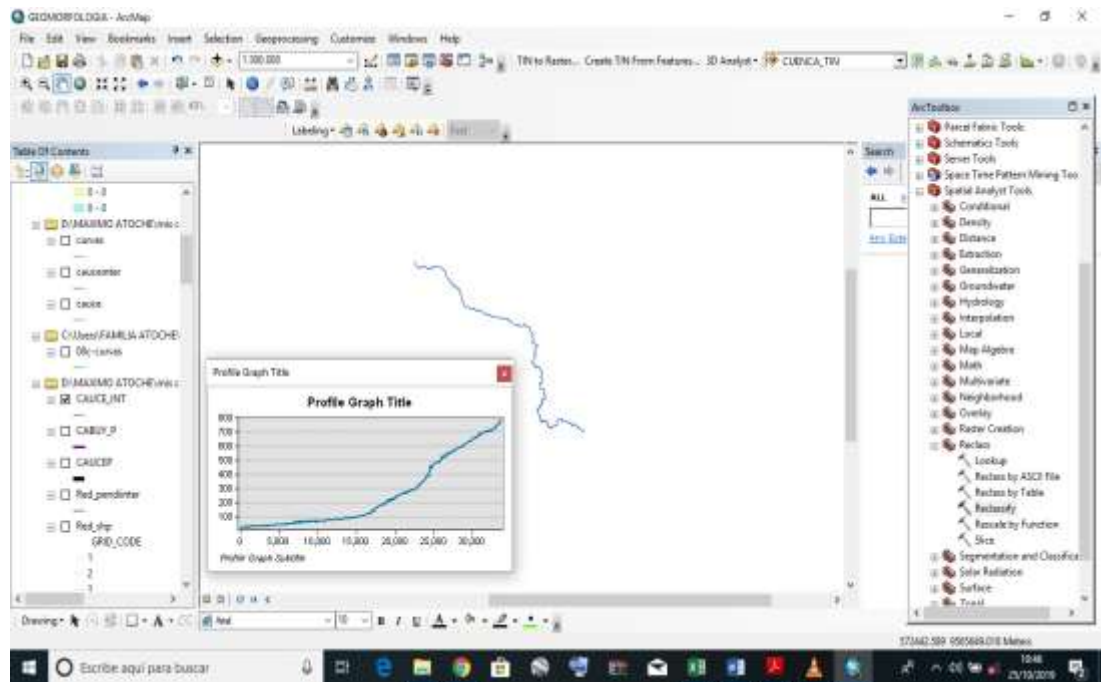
GEOMORFOLOGIA - ArcMap

File Edit View Bookmarks Insert Selection Geoprocessing Customize Windows Help

1:100.000

TIN to Raster... Create TIN From Features... 3D Analyst CUENCA_TIN

Labeling

Table Of Contents

0 - 0
0 - 0
D:\MAXIMO ATOCHE\mis c
curvas
caucecenter
cauce
C:\Users\FAMILIA ATOCHE\
08c-curvas
D:\MAXIMO ATOCHE\mis c
CAUCE_INT
CABUY_P
CAUCEP
Red_pendiente
Red_shp
GRID_CODE
1
2
1

Profile Graph Title

Profile Graph Title

800
700
600
500
400
300
200
100

0 5,000 10,000 15,000 20,000 25,000 30,000

Profile Graph Subtitle

Search

ALL

Any Extent

ArcToolbox

Parcel Fabric Tools
Schematics Tools
Server Tools
Space Time Pattern Mining Too
Spatial Analyst Tools
Conditional
Density
Distance
Extraction
Generalization
Groundwater
Hydrology
Interpolation
Local
Map Algebra
Math
Multivariate
Neighborhood
Overlay
Raster Creation
Reclass
Lookup
Reclass by ASCII File
Reclass by Table
Reclassify
Rescale by Function
Slice
Segmentation and Classifica
Solar Radiation
Surface
Zonal

Drawing

Arial

10

B I U

573442.589 9565669.018 Meters

Escribe aquí para buscar

10:46
25/10/2019